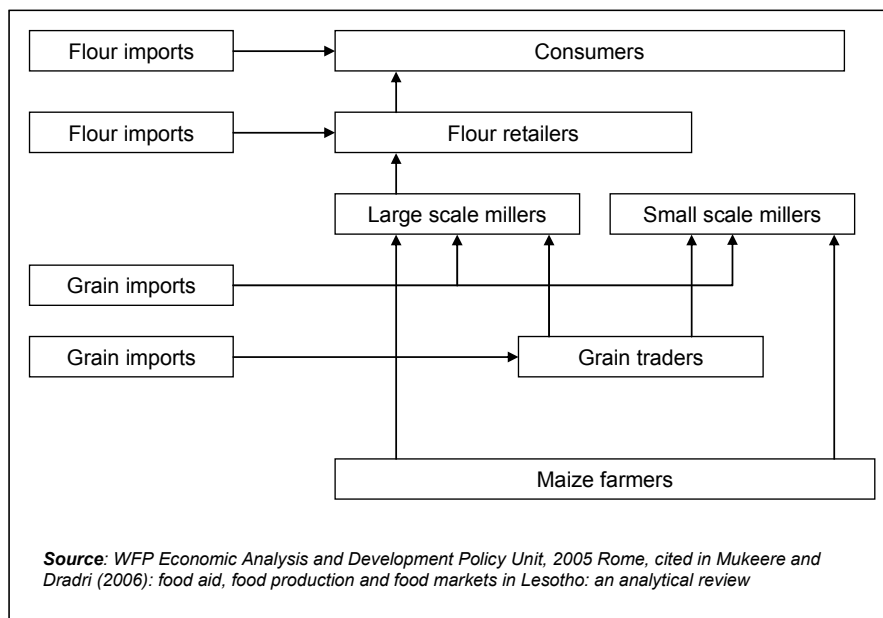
Flour imports

Consumers

Flour imports

Flour retailers

Large scale millers

Small scale millers

Grain imports

Grain imports

Grain traders

Maize farmers

**Source**: WFP Economic Analysis and Development Policy Unit, 2005 Rome, cited in Mukeere and Dradri (2006): food aid, food production and food markets in Lesotho: an analytical review